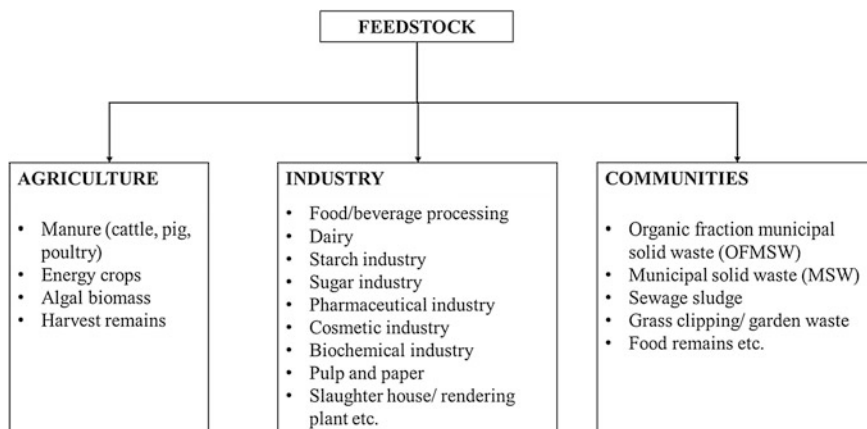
FEEDSTOCK

AGRICULTURE

- Manure (cattle, pig, poultry)
- Energy crops
- Algal biomass
- Harvest remains

INDUSTRY

- Food/beverage processing
- Dairy
- Starch industry
- Sugar industry
- Pharmaceutical industry
- Cosmetic industry
- Biochemical industry
- Pulp and paper
- Slaughter house/ rendering plant etc.

COMMUNITIES

- Organic fraction municipal solid waste (OFMSW)
- Municipal solid waste (MSW)
- Sewage sludge
- Grass clipping/ garden waste
- Food remains etc.